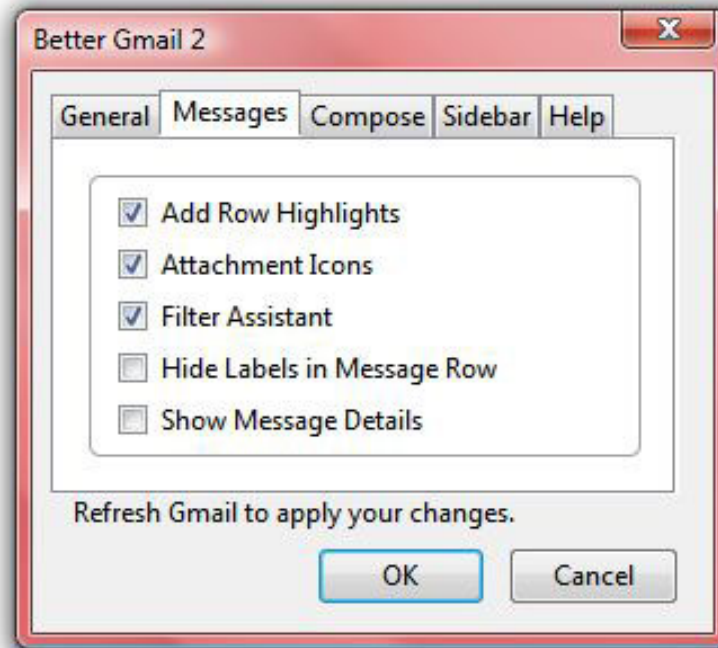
Better Gmail 2

General | Messages | Compose | Sidebar | Help

Add Row Highlights
Attachment Icons
Filter Assistant
Hide Labels in Message Row
Show Message Details

Refresh Gmail to apply your changes.

OK
Cancel